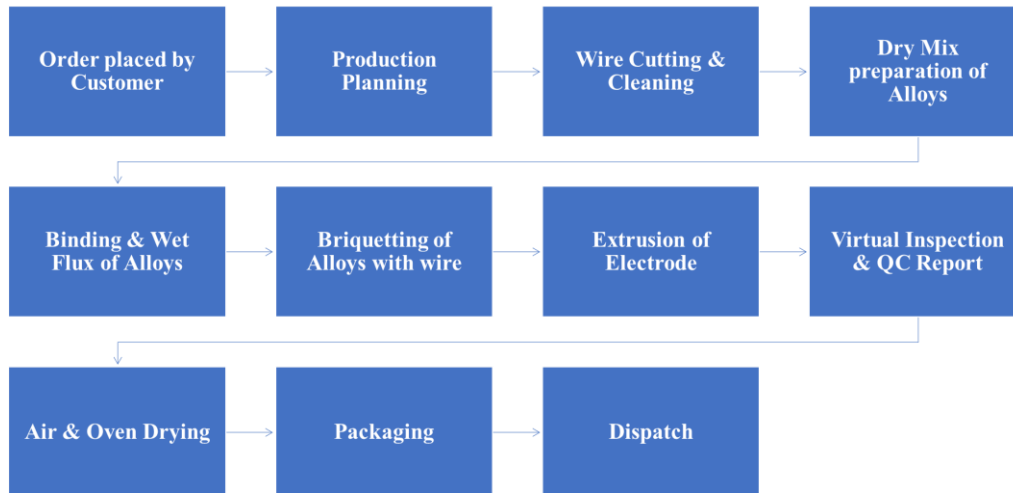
Order placed by Customer

Production Planning

Wire Cutting & Cleaning

Dry Mix preparation of Alloys

Binding & Wet Flux of Alloys

Briquetting of Alloys with wire

Extrusion of Electrode

Virtual Inspection & QC Report

Air & Oven Drying

Packaging

Dispatch